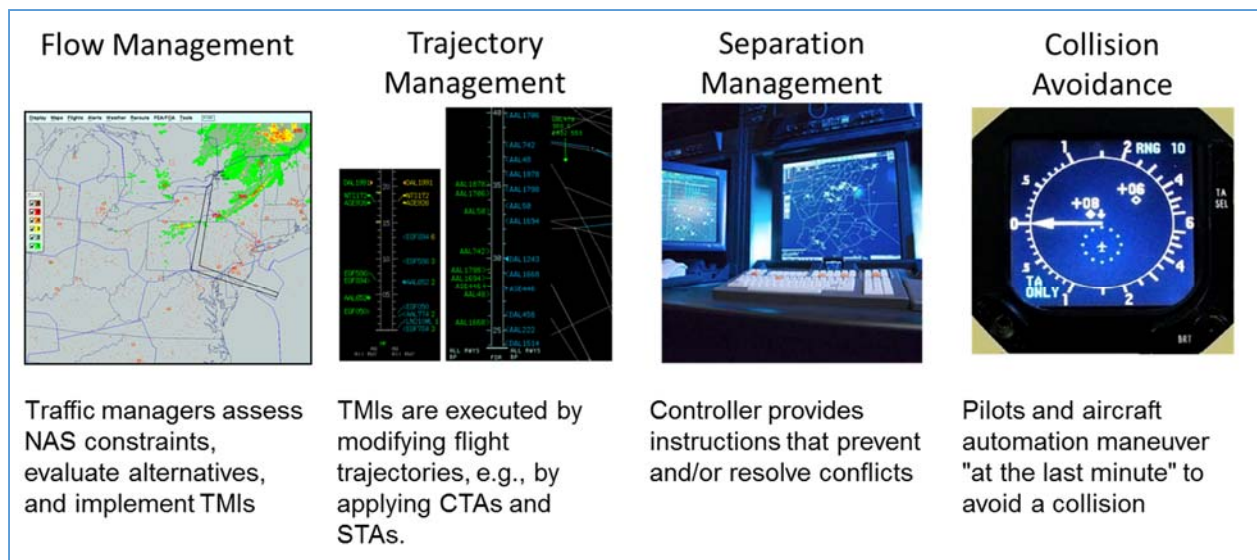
Flow Management

Trajectory Management

Separation Management

Collision Avoidance

Traffic managers assess NAS constraints, evaluate alternatives, and implement TMIs

TMIs are executed by modifying flight trajectories, e.g., by applying CTAs and STAs.

Controller provides instructions that prevent and/or resolve conflicts

Pilots and aircraft automation maneuver "at the last minute" to avoid a collision